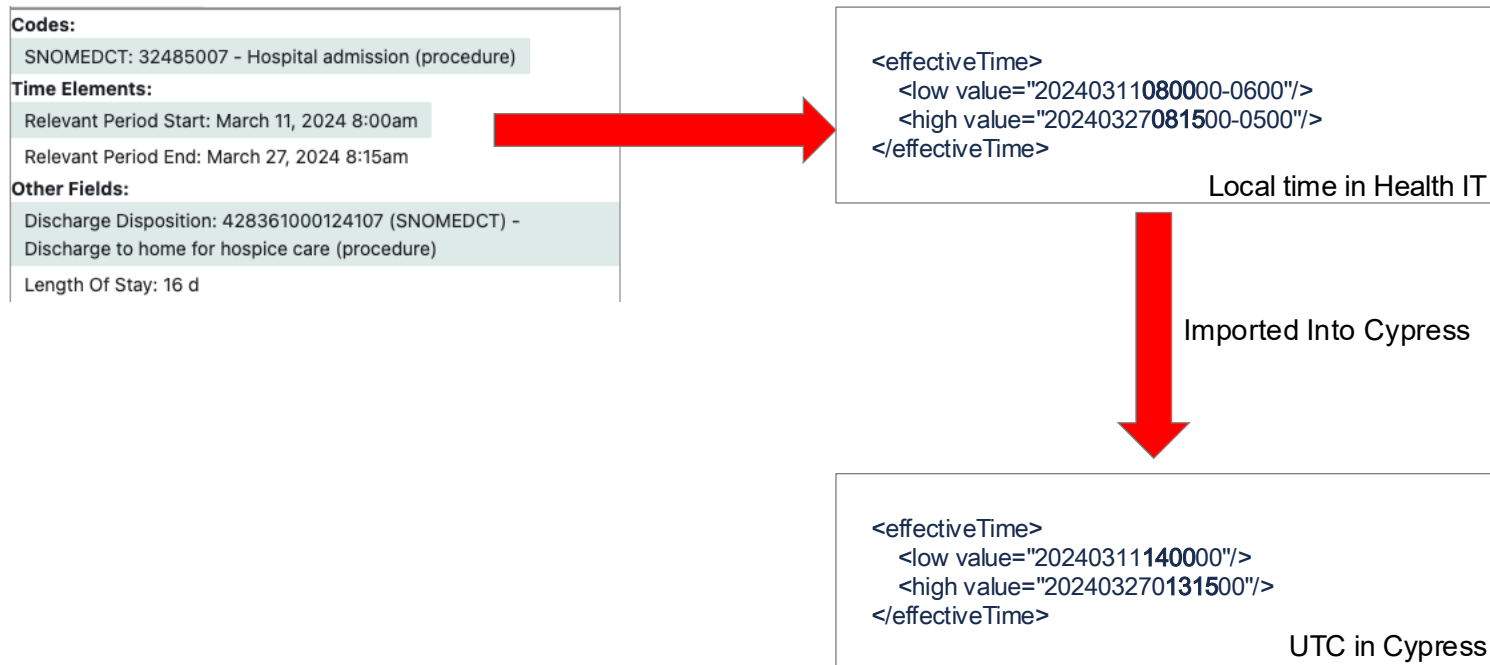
Codes:
SNOMEDCT: 32485007 - Hospital admission (procedure)
Time Elements:
Relevant Period Start: March 11, 2024 8:00am
Relevant Period End: March 27, 2024 8:15am
Other Fields:
Discharge Disposition: 428361000124107 (SNOMEDCT) - Discharge to home for hospice care (procedure)
Length Of Stay: 16 d

<effectiveTime>
<low value="20240311080000-0600"/>
<high value="20240327081500-0500"/>
</effectiveTime>
Local time in Health IT

Imported Into Cypress

<effectiveTime>
<low value="20240311140000"/>
<high value="202403270131500"/>
</effectiveTime>
UTC in Cypress